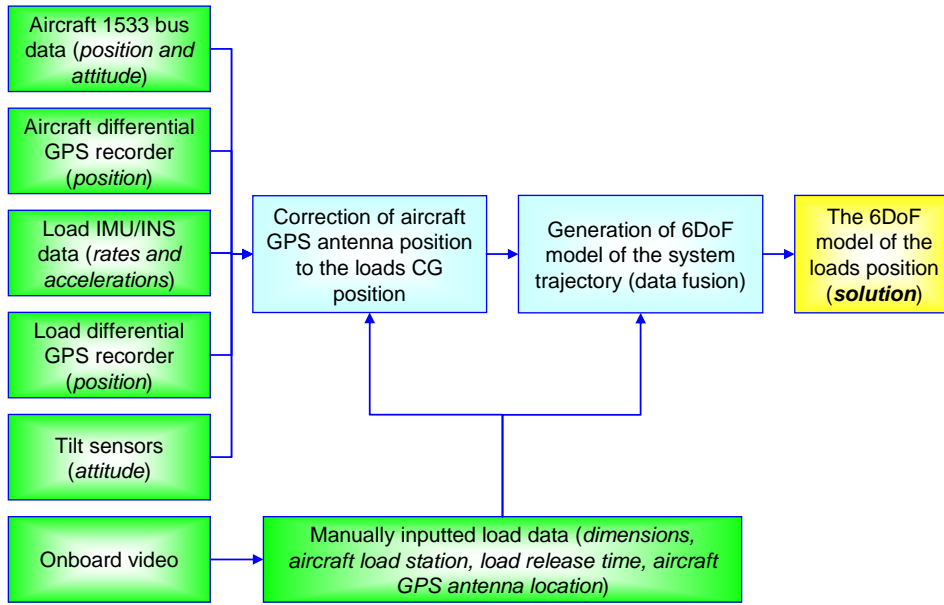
Aircraft 1533 bus data (position and attitude)

Aircraft differential GPS recorder (position)

Load IMU/INS data (rates and accelerations)

Load differential GPS recorder (position)

Tilt sensors (attitude)

Correction of aircraft GPS antenna position to the loads CG position

Generation of 6DoF model of the system trajectory (data fusion)

The 6DoF model of the loads position (solution)

Onboard video

Manually inputted load data (dimensions, aircraft load station, load release time, aircraft GPS antenna location)